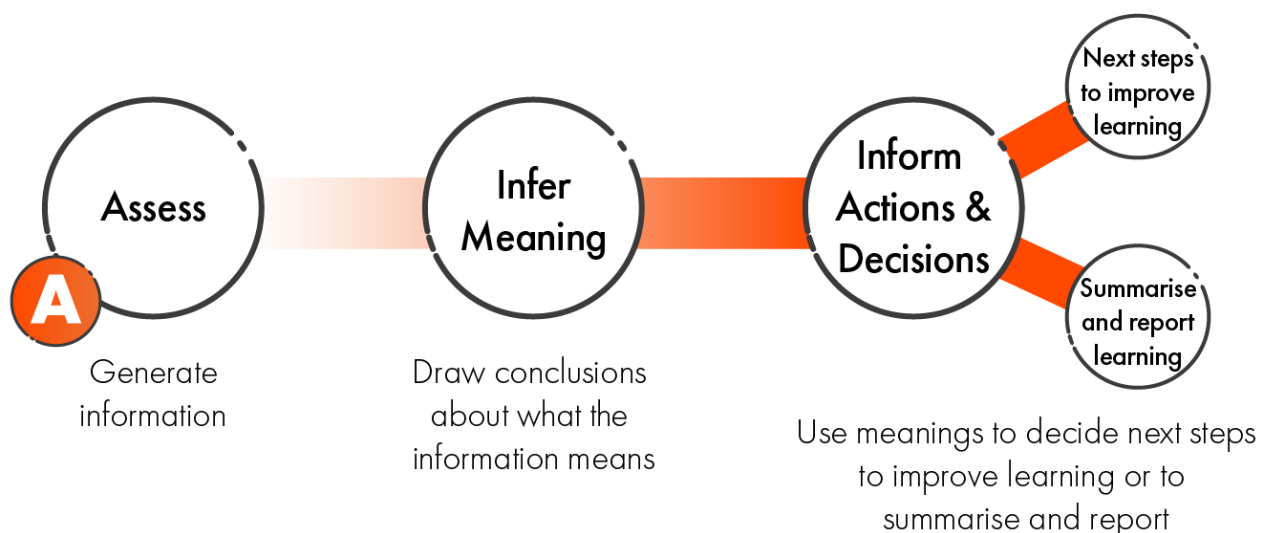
Assess

A

Generate information

Infer Meaning

Draw conclusions about what the information means

Inform Actions & Decisions

Next steps to improve learning

Summarise and report learning

Use meanings to decide next steps to improve learning or to summarise and report